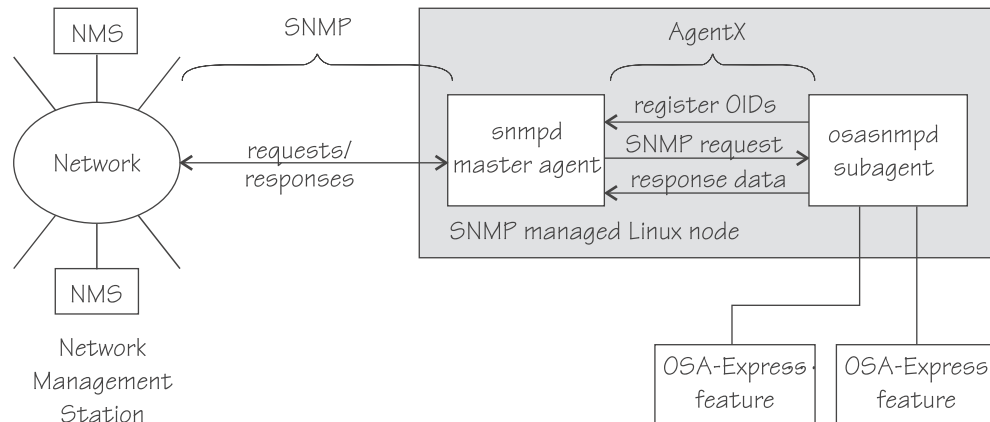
NMS

SNMP

AgentX

Network

requests/ responses

snmpd master agent

register OIDs

SNMP request

response data

osasnmpd subagent

SNMP managed Linux node

NMS

Network Management Station

OSA-Express feature

OSA-Express feature